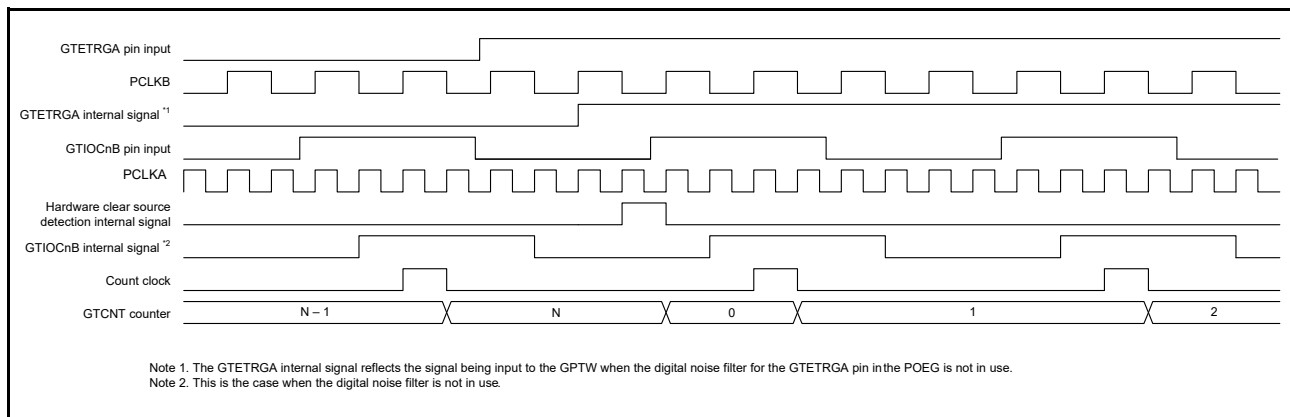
GTETRGA pin input

PCLKB

GTETRGA internal signal *1

GTIOCnB pin input

PCLKA

Hardware clear source detection internal signal

GTIOCnB internal signal *2

Count clock

GTCNT counter

N – 1

N

0

1

2

Note 1. The GTETRGA internal signal reflects the signal being input to the GPTW when the digital noise filter for the GTETRGA pin inthe POEG is not in use.
Note 2. This is the case when the digital noise filter is not in use.